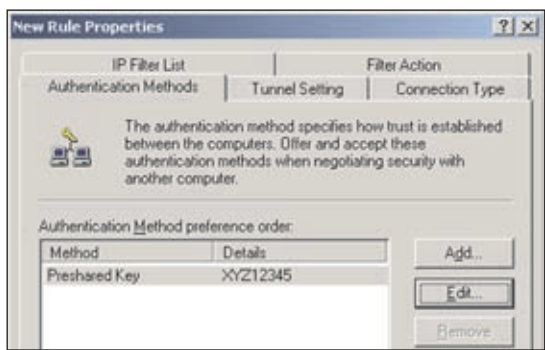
New Rule Properties

?

×

IP Filter List

Filter Action

Authentication Methods

Tunnel Setting

Connection Type

The authentication method specifies how trust is established between the computers. Offer and accept these authentication methods when negotiating security with another computer.

Authentication Method preference order:

| Method | Details |
|---|---|
| Preshared Key | XYZ12345 |

Add...

Edit...

Remove